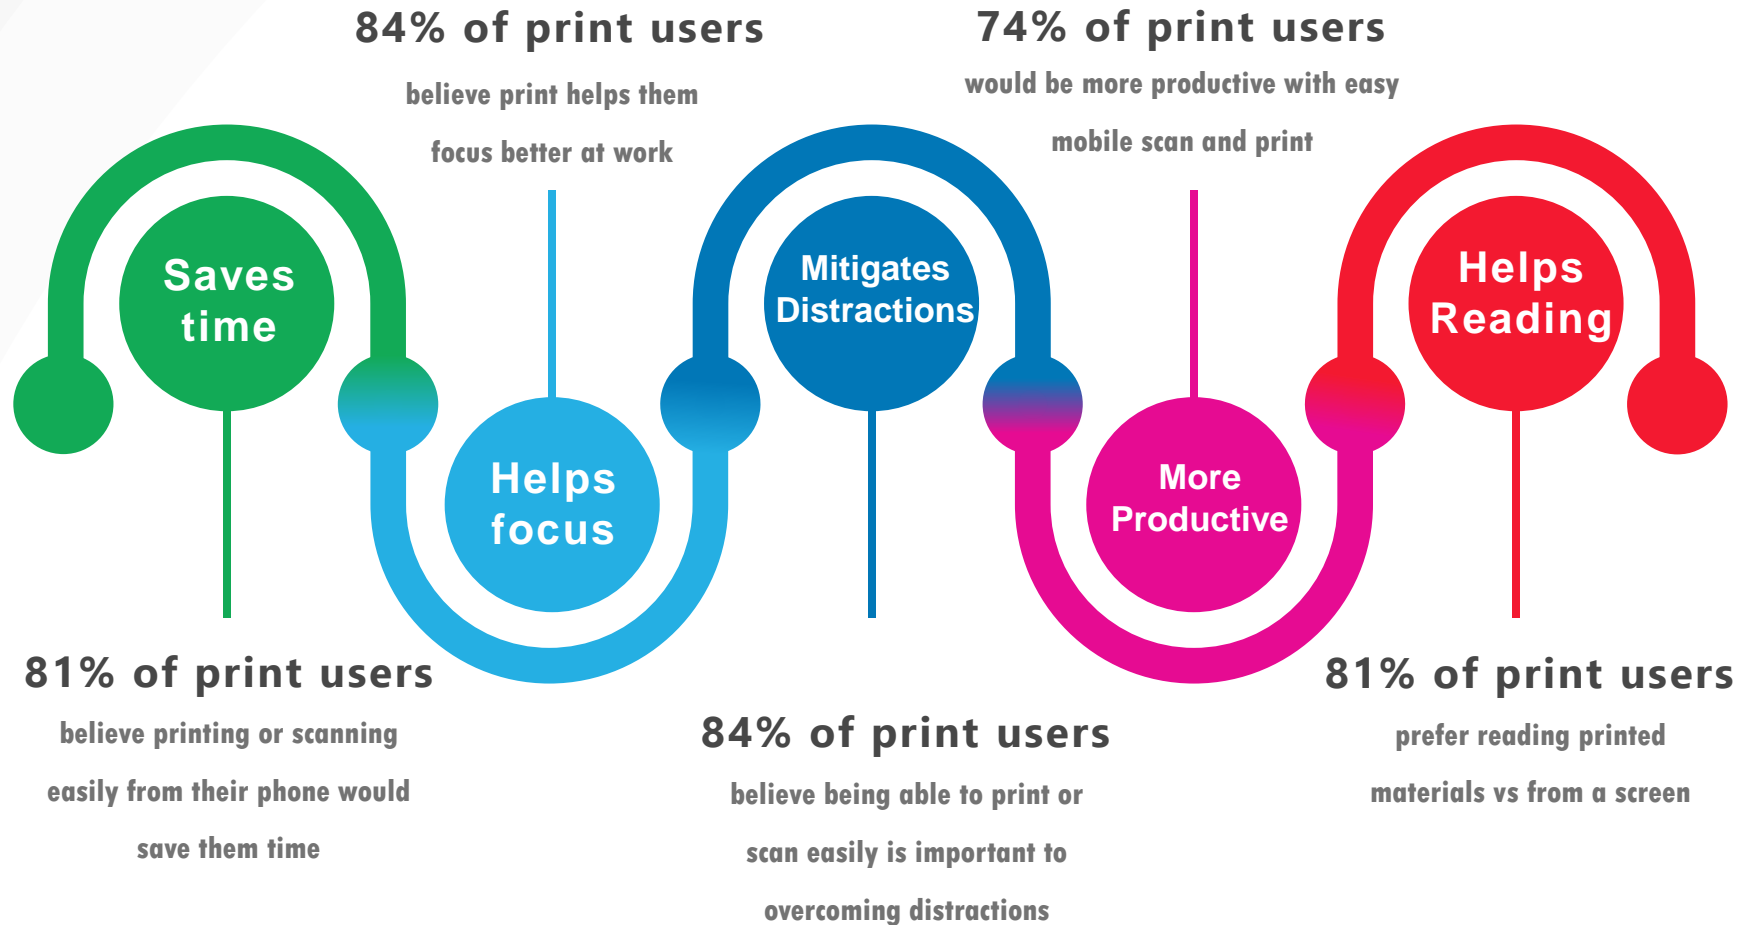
Saves time

81% of print users

believe printing or scanning easily from their phone would save them time

84% of print users

believe print helps them focus better at work

Helps focus

Mitigates Distractions

84% of print users

believe being able to print or scan easily is important to overcoming distractions

74% of print users

would be more productive with easy mobile scan and print

More Productive

Helps Reading

81% of print users

prefer reading printed materials vs from a screen